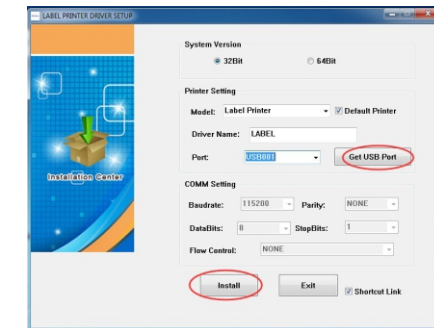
LABEL PRINTER DRIVER SETUP

Installation Center

System Version
32Bit
64Bit

Printer Setting
Model: Label Printer
Default Printer
Driver Name: LABEL
Port: USB001
Get USB Port

COMM Setting
Baudrate: 115200
Parity: NONE
DataBits: 8
StopBits: 1
Flow Control: NONE

Install
Exit
Shortcut Link